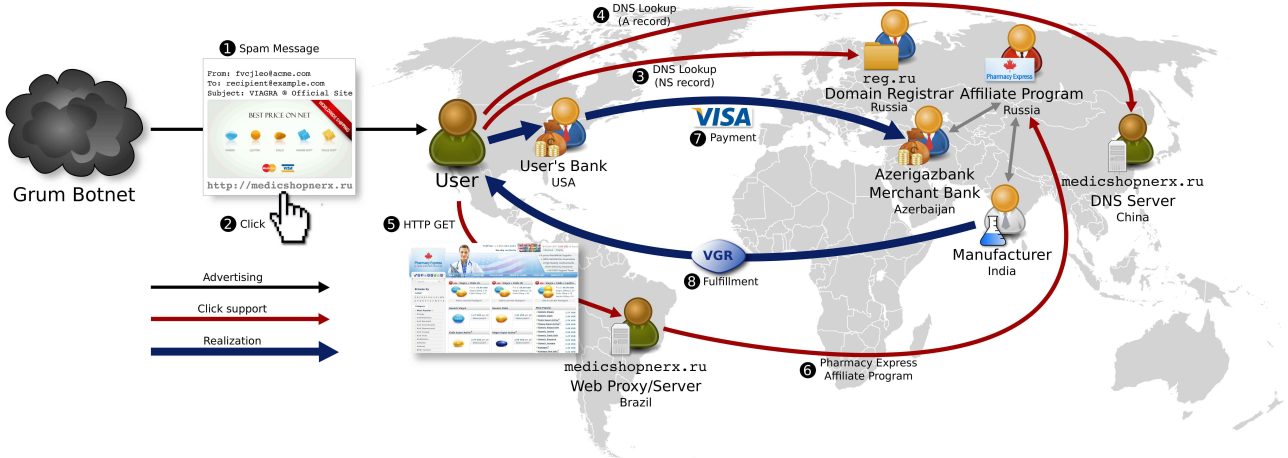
Grum Botnet

1 Spam Message

From: fvcjleo@acme.com
To: recipient@example.com
Subject: VIAGRA ® Official Site

BEST PRICE ON NET

http://medicshopnerx.ru

2 Click

User

User's Bank
USA

3 DNS Lookup
(NS record)

4 DNS Lookup
(A record)

reg.ru
Domain Registrar
Russia

Pharmacy Express

Affiliate Program
Russia

VISA

7 Payment

Azerigazbank
Merchant Bank
Azerbaijan

medicshopnerx.ru
DNS Server
China

5 HTTP GET

VGR

8 Fulfillment

Manufacturer
India

medicshopnerx.ru
Web Proxy/Server
Brazil

6 Pharmacy Express
Affiliate Program

Advertising

Click support

Realization